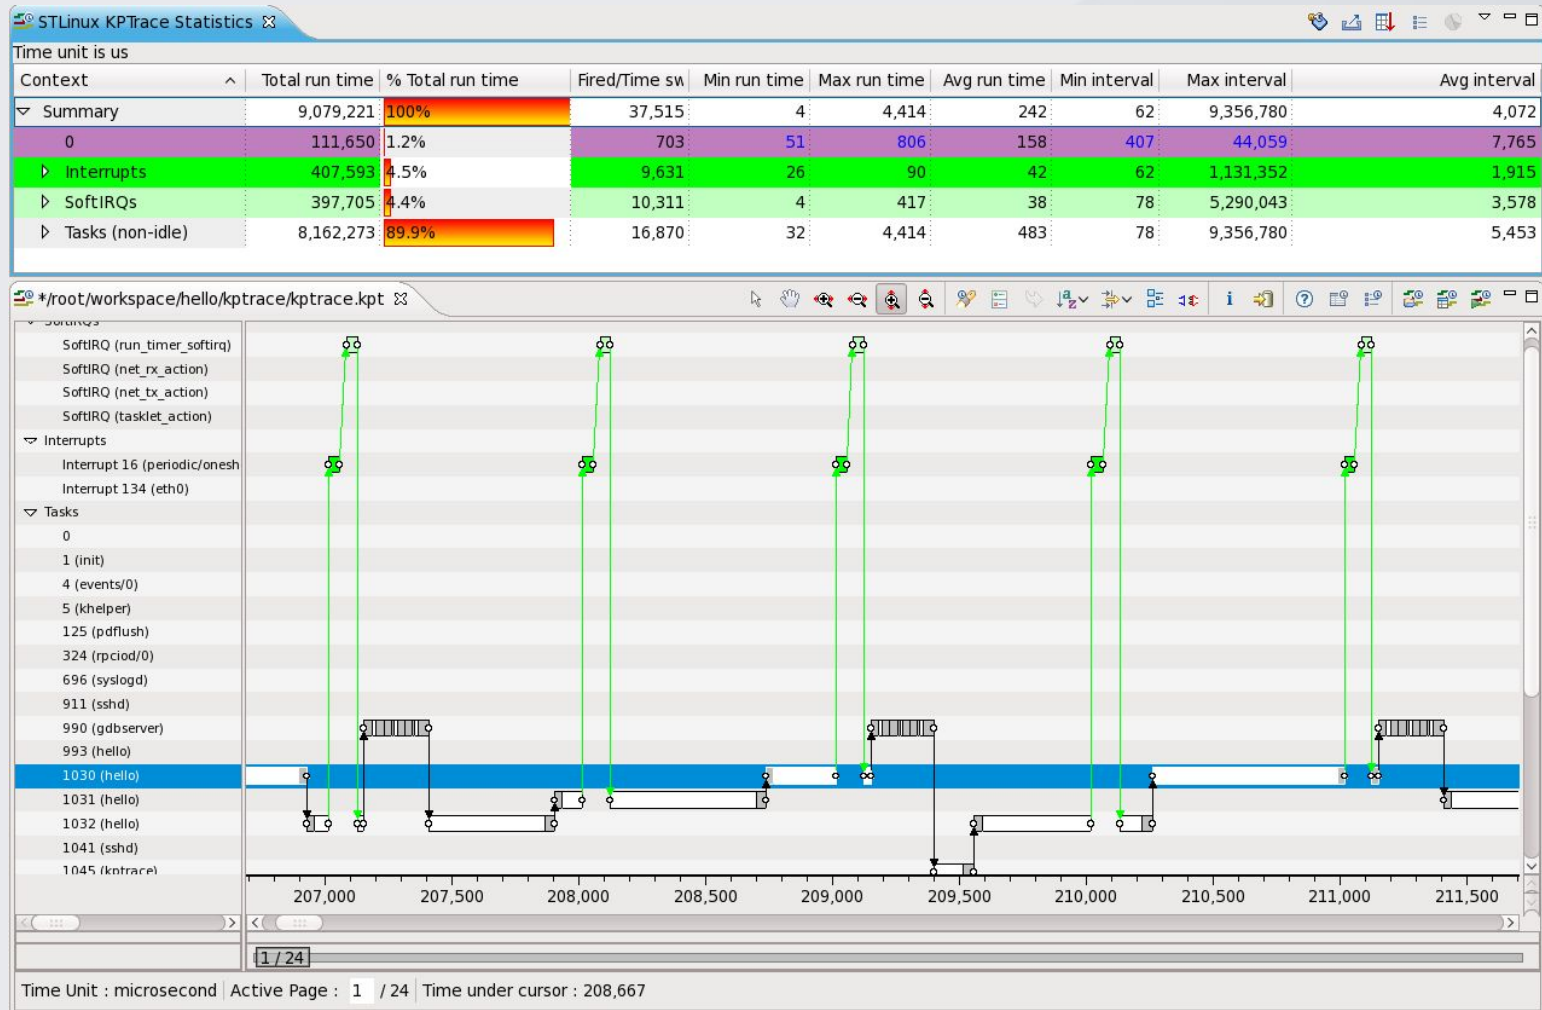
STLinux KPTrace Statistics

Time unit is us

| Context | Total run time | % Total run time | Fired/Time sw | Min run time | Max run time | Avg run time | Min interval | Max interval | Avg interval |
|---|---|---|---|---|---|---|---|---|---|
| Summary | 9,079,221 | 100% | 37,515 | 4 | 4,414 | 242 | 62 | 9,356,780 | 4,072 |
| 0 | 111,650 | 1.2% | 703 | 51 | 806 | 158 | 407 | 44,059 | 7,765 |
| Interrupts | 407,593 | 4.5% | 9,631 | 26 | 90 | 42 | 62 | 1,131,352 | 1,915 |
| SoftIRQs | 397,705 | 4.4% | 10,311 | 4 | 417 | 38 | 78 | 5,290,043 | 3,578 |
| Tasks (non-idle) | 8,162,273 | 89.9% | 16,870 | 32 | 4,414 | 483 | 78 | 9,356,780 | 5,453 |

*/root/workspace/hello/kptrace/kptrace.kpt

SoftIRQs
SoftIRQ (run_timer_softirq)
SoftIRQ (net_rx_action)
SoftIRQ (net_tx_action)
SoftIRQ (tasklet_action)
Interrupts
Interrupt 16 (periodic/onesh
Interrupt 134 (eth0)
Tasks
0
1 (init)
4 (events/0)
5 (khelper)
125 (pdflush)
324 (rpciod/0)
696 (syslogd)
911 (sshd)
990 (gdbserver)
993 (hello)
1030 (hello)
1031 (hello)
1032 (hello)
1041 (sshd)
1045 (kptrace)

207,000 207,500 208,000 208,500 209,000 209,500 210,000 210,500 211,000 211,500

1 / 24

Time Unit : microsecond Active Page : 1 / 24 Time under cursor : 208,667